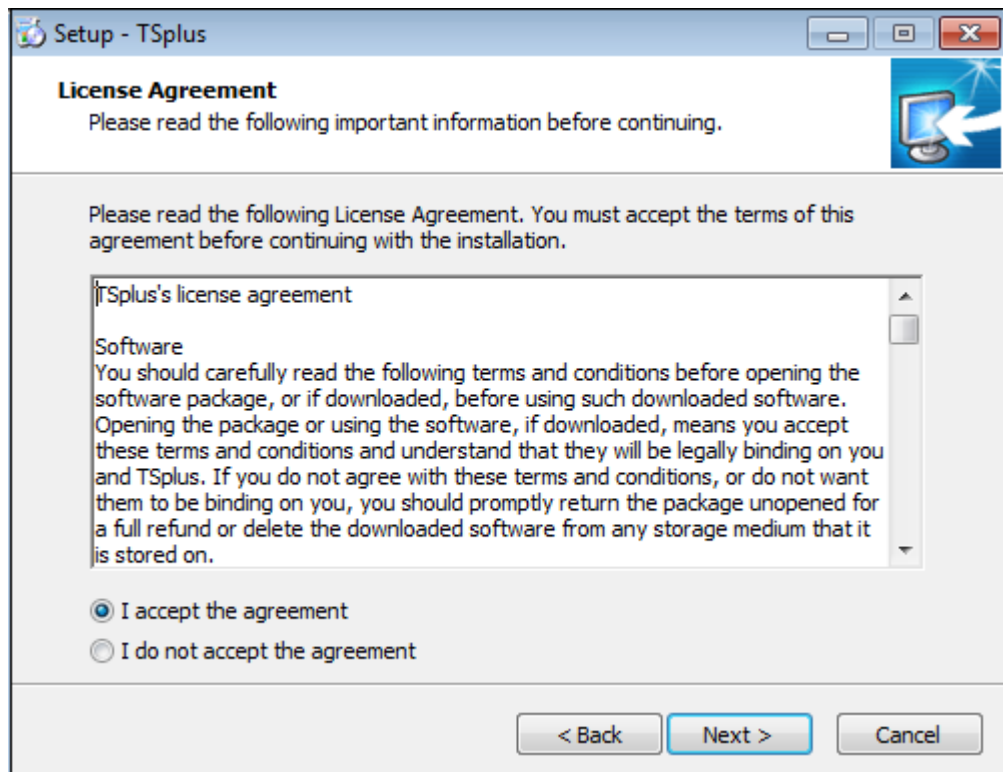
Setup - TSplus

License Agreement
Please read the following important information before continuing.

Please read the following License Agreement. You must accept the terms of this agreement before continuing with the installation.

TSplus's license agreement

Software
You should carefully read the following terms and conditions before opening the software package, or if downloaded, before using such downloaded software. Opening the package or using the software, if downloaded, means you accept these terms and conditions and understand that they will be legally binding on you and TSplus. If you do not agree with these terms and conditions, or do not want them to be binding on you, you should promptly return the package unopened for a full refund or delete the downloaded software from any storage medium that it is stored on.

I accept the agreement
I do not accept the agreement

< Back
Next >
Cancel